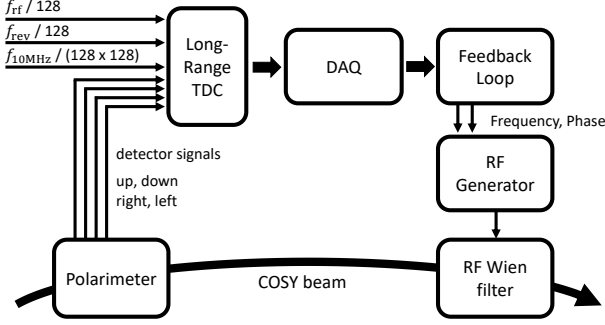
$f_{\mathrm{rf}}$ / 128
$f_{\mathrm{rev}}$ / 128
$f_{10\mathrm{MHz}}$ / (128 x 128)

Long-Range TDC

DAQ

Feedback Loop

Frequency, Phase

RF Generator

detector signals

up, down
right, left

Polarimeter

COSY beam

RF Wien filter